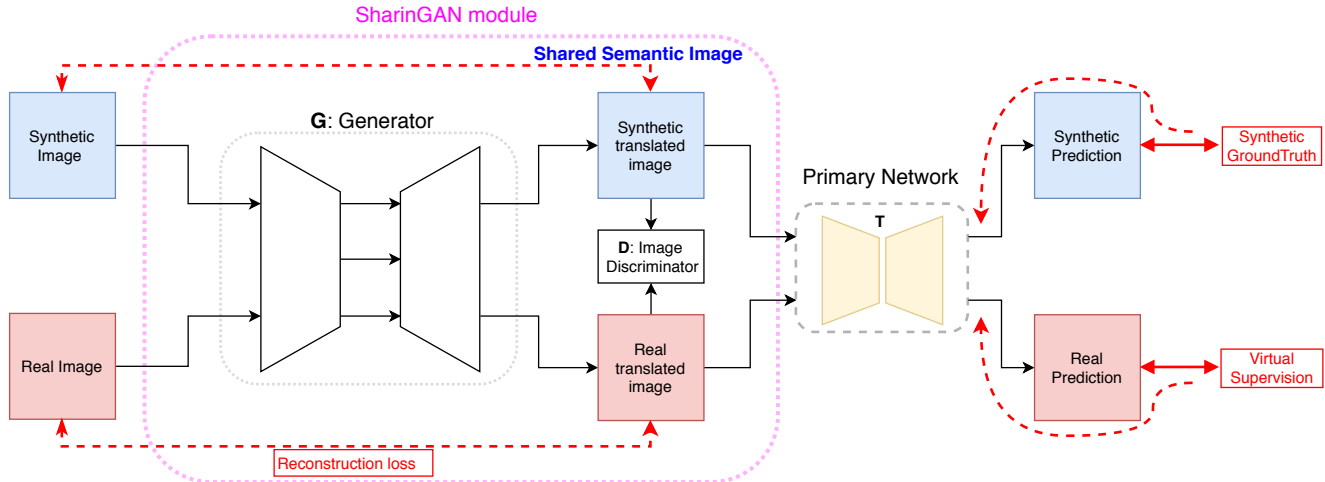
SharinGAN module

Shared Semantic Image

Synthetic Image

G: Generator

Synthetic translated image

D: Image Discriminator

Real Image

Real translated image

Reconstruction loss

Primary Network

T

Synthetic Prediction

Synthetic GroundTruth

Real Prediction

Virtual Supervision